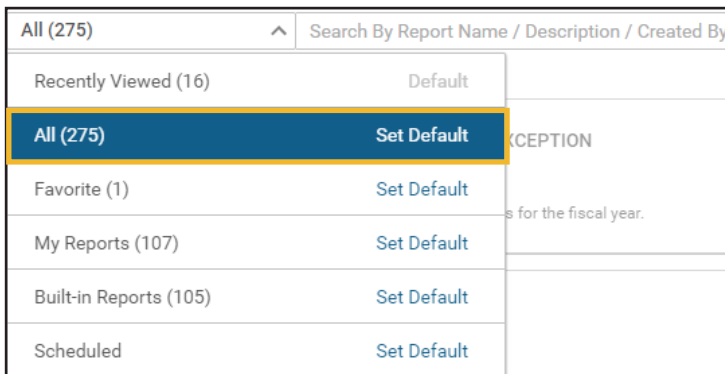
All (275)

Search By Report Name / Description / Created By

Recently Viewed (16) Default

All (275) Set Default

XCEPTION

Favorite (1) Set Default

s for the fiscal year.

My Reports (107) Set Default

Built-in Reports (105) Set Default

Scheduled Set Default